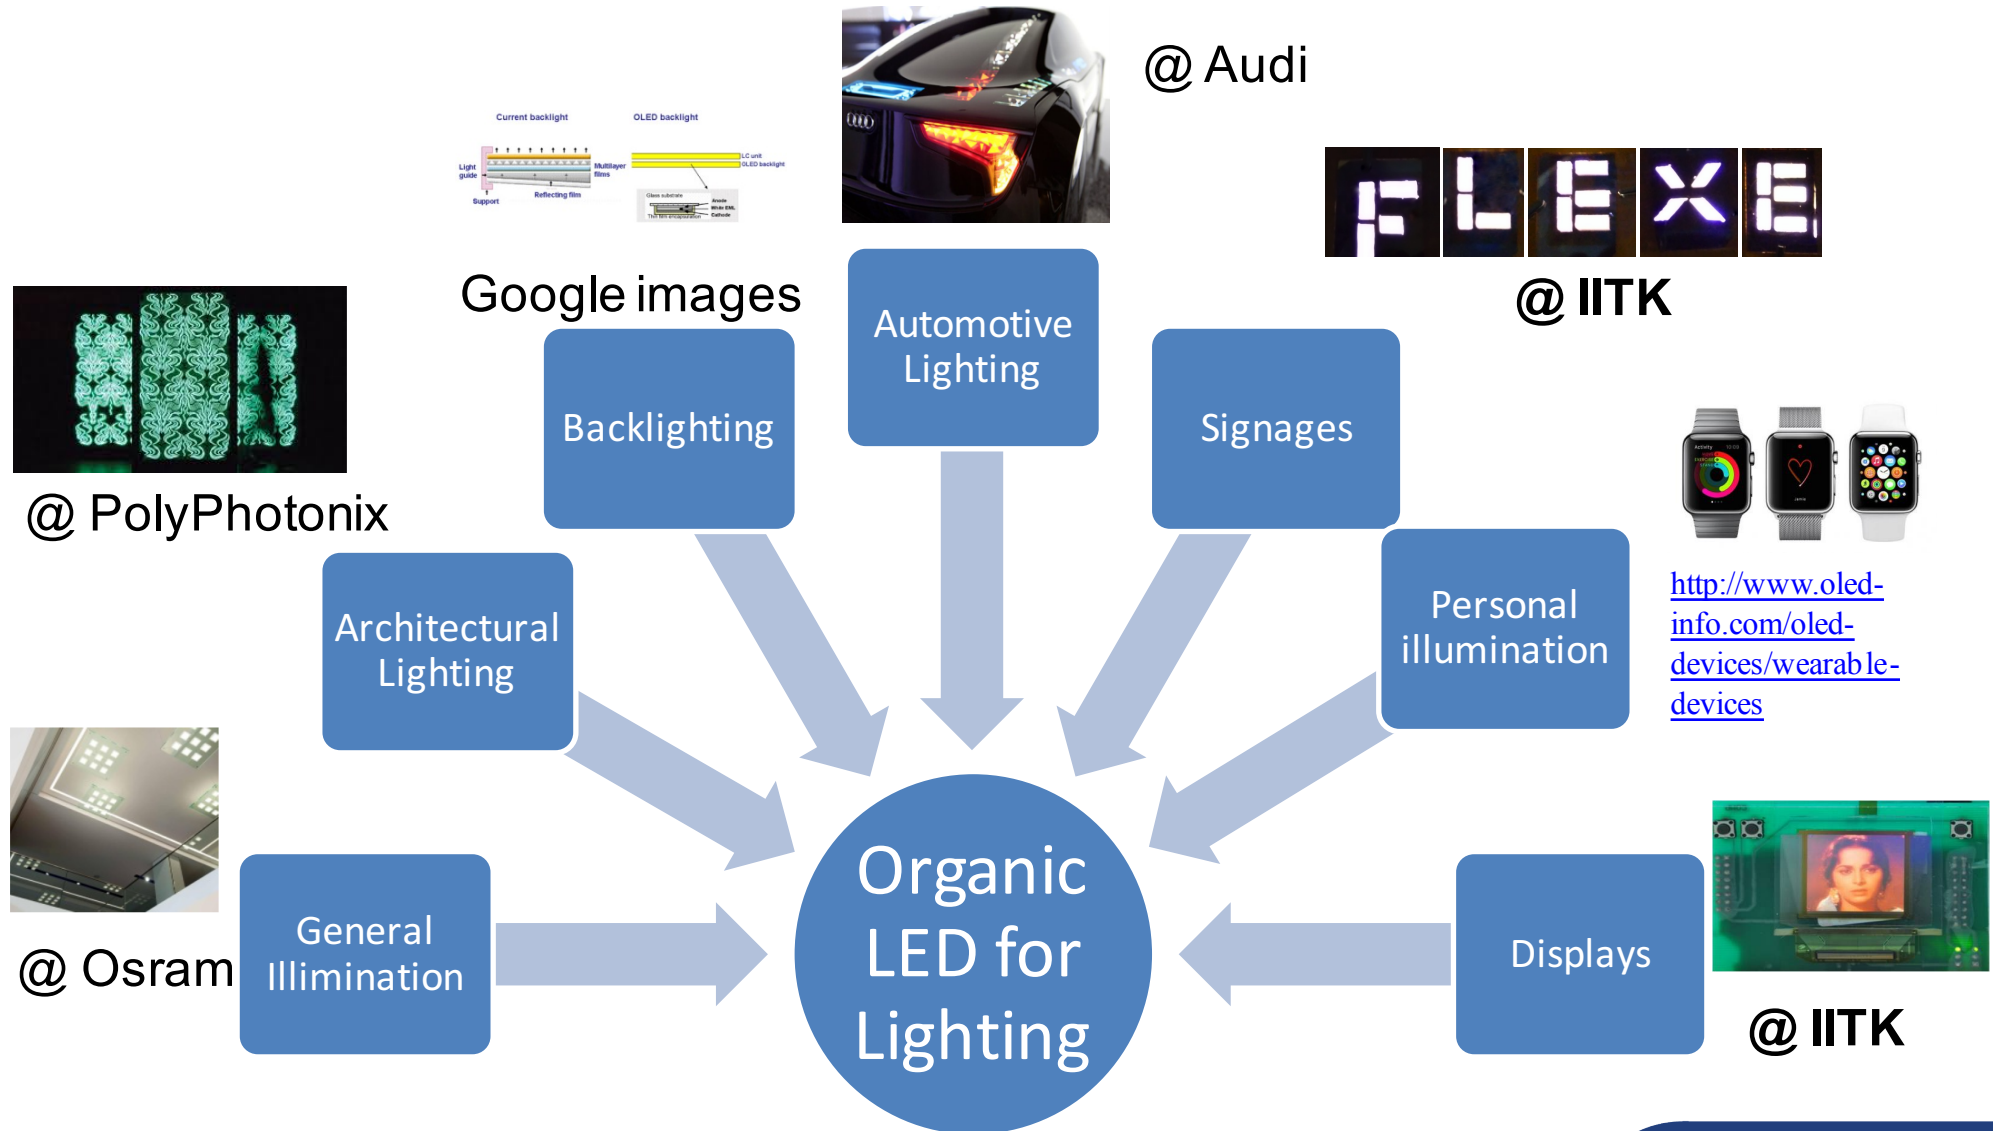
Current backlight

OLED backlight

Light guide

Multilayer films

Support

Reflecting film

LC unit

OLED backlight

Glass substrate

Anode

Cathode

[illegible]

@ Audi

FLEXE

@ IITK

Google images

@ PolyPhotonix

Automotive Lighting

Backlighting

Signages

Architectural Lighting

Personal illumination

http://www.oled-info.com/oled-devices/wearable-devices

@ Osram

General Illimination

Organic LED for Lighting

Displays

@ IITK